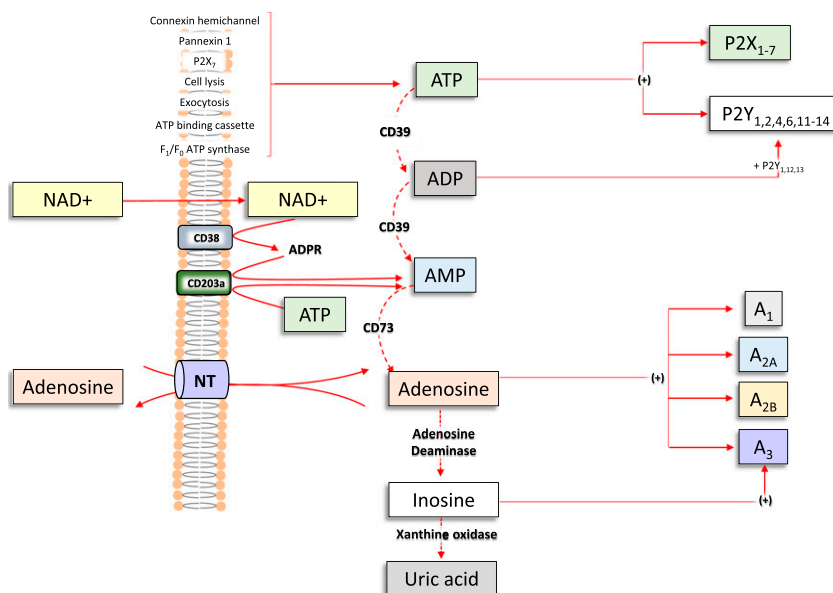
Connexin hemichannel
Pannexin 1
P2X$_7$
Cell lysis
Exocytosis
ATP binding cassette
F$_1$/F$_0$ ATP synthase

ATP
(+)
P2X$_{1-7}$
P2Y$_{1,2,4,6,11-14}$
CD39
ADP
+ P2Y$_{1,12,13}$
NAD+
NAD+
CD39
CD38
ADPR
AMP
CD203a
ATP
CD73
A$_1$
A$_{2A}$
Adenosine
NT
Adenosine
(+)
A$_{2B}$
Adenosine Deaminase
A$_3$
Inosine
(+)
Xanthine oxidase
Uric acid